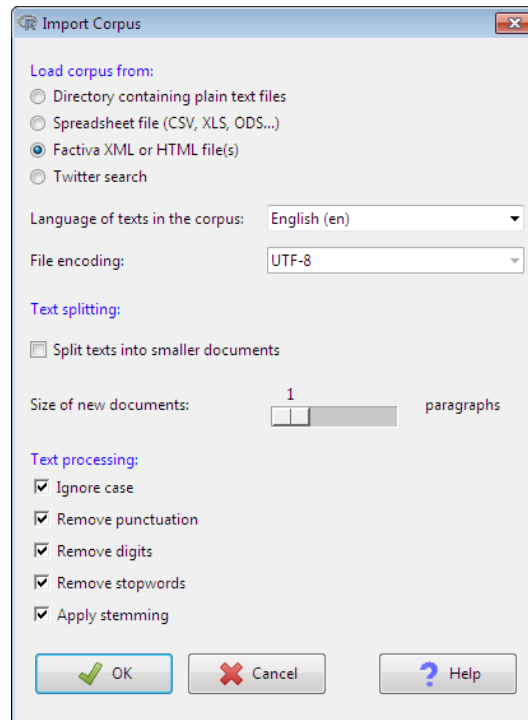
Import Corpus

Load corpus from:
Directory containing plain text files
Spreadsheet file (CSV, XLS, ODS...)
Factiva XML or HTML file(s)
Twitter search

Language of texts in the corpus: English (en)

File encoding: UTF-8

Text splitting:

Split texts into smaller documents

Size of new documents: 1 paragraphs

Text processing:
Ignore case
Remove punctuation
Remove digits
Remove stopwords
Apply stemming

OK Cancel Help